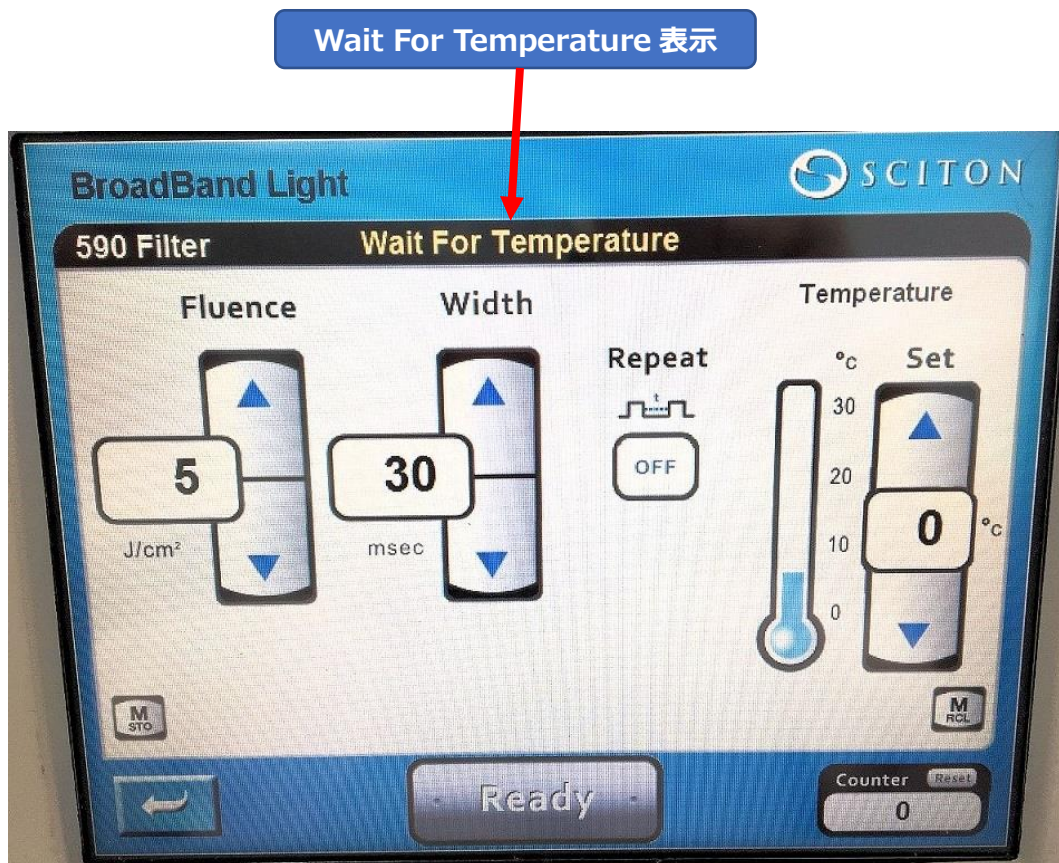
Wait For Temperature 表示

BroadBand Light

SCITON

590 Filter

Wait For Temperature

Fluence

5

J/cm²

Width

30

msec

Repeat

t

OFF

Temperature

°c

30

20

10

0

Set

0

°c

M
STO

M
RCL

Ready

Counter

Reset

0